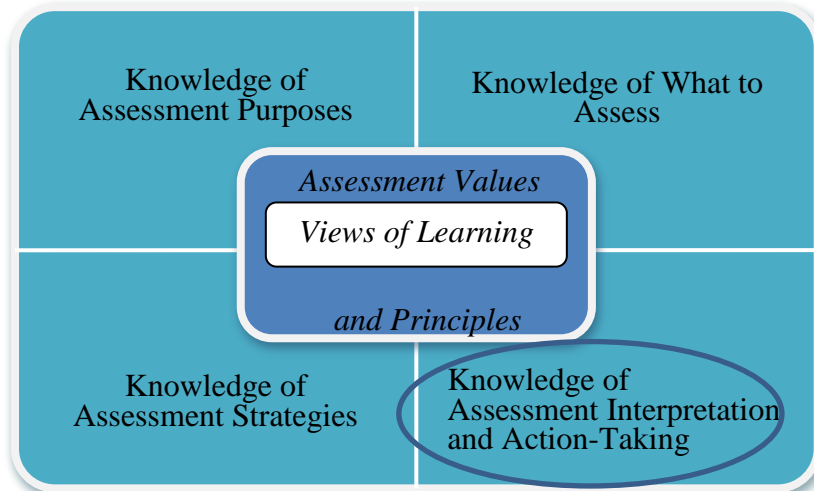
Knowledge of Assessment Purposes

Knowledge of What to Assess

Assessment Values

Views of Learning

and Principles

Knowledge of Assessment Strategies

Knowledge of Assessment Interpretation and Action-Taking